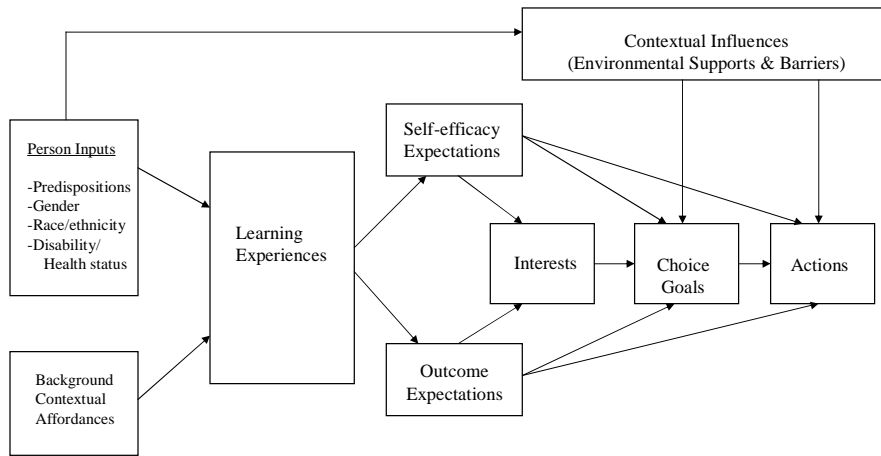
Contextual Influences
(Environmental Supports & Barriers)

Person Inputs

-Predispositions
-Gender
-Race/ethnicity
-Disability/
Health status

Background
Contextual
Affordances

Learning
Experiences

Self-efficacy
Expectations

Outcome
Expectations

Interests

Choice
Goals

Actions